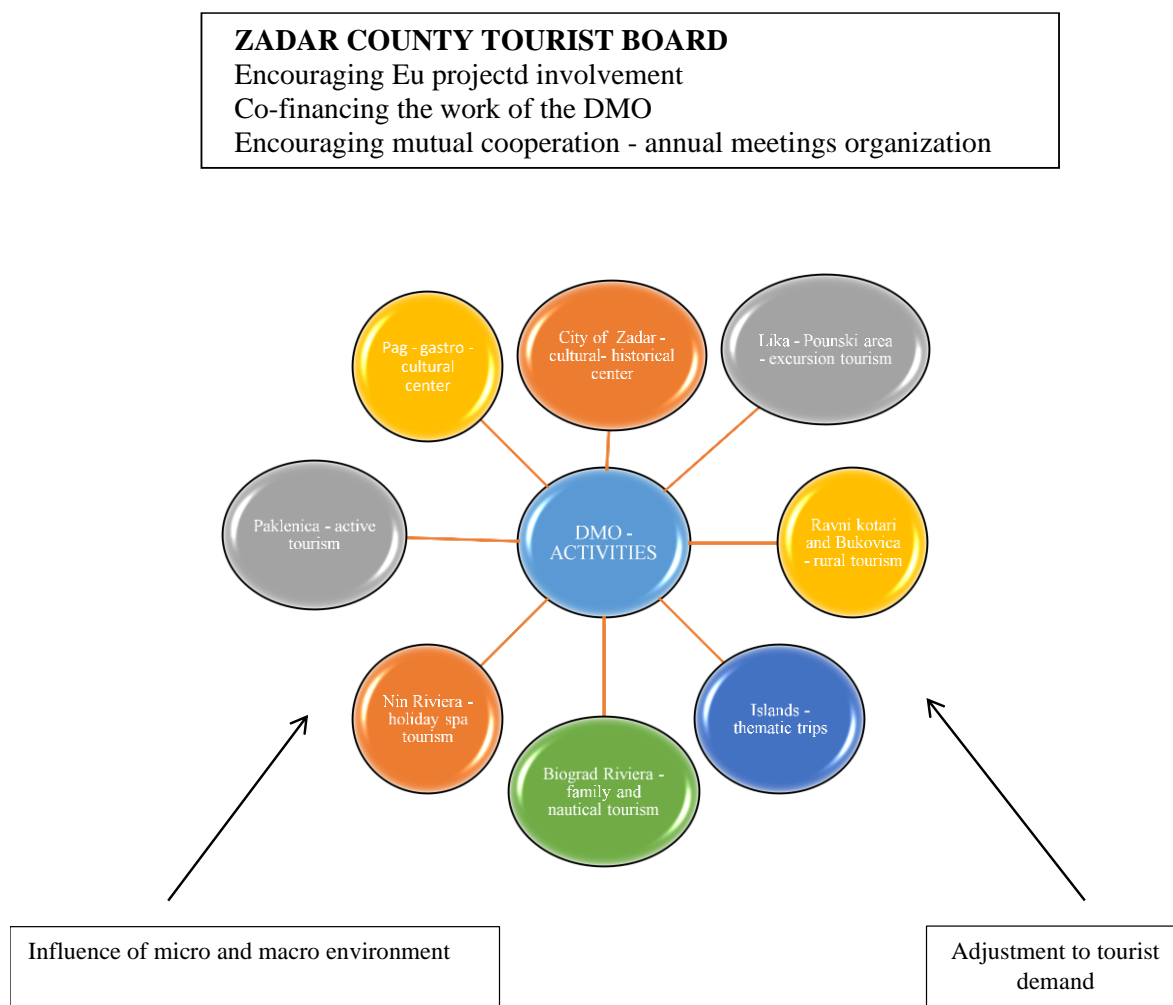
ZADAR COUNTY TOURIST BOARD
Encouraging Eu projectd involvement
Co-financing the work of the DMO
Encouraging mutual cooperation - annual meetings organization

Pag - gastro - cultural center

City of Zadar - cultural- historical center

Lika - Pounski area - excursion tourism

Paklenica - active tourism

DMO - ACTIVITIES

Ravni kotari and Bukovica - rural tourism

Nin Riviera - holiday spa tourism

Islands - thematic trips

Biograd Riviera - family and nautical tourism

Influence of micro and macro environment

Adjustment to tourist demand